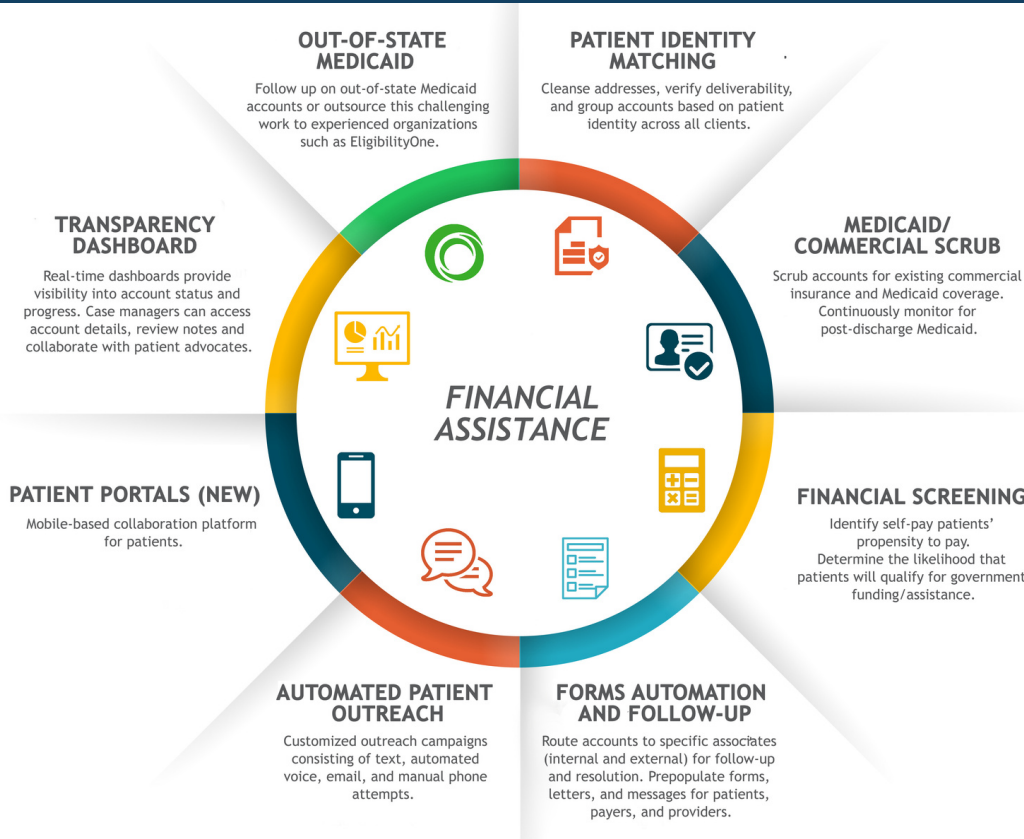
OUT-OF-STATE MEDICAID

Follow up on out-of-state Medicaid accounts or outsource this challenging work to experienced organizations such as EligibilityOne.

PATIENT IDENTITY MATCHING

Cleanse addresses, verify deliverability, and group accounts based on patient identity across all clients.

TRANSPARENCY DASHBOARD

Real-time dashboards provide visibility into account status and progress. Case managers can access account details, review notes and collaborate with patient advocates.

MEDICAID/ COMMERCIAL SCRUB

Scrub accounts for existing commercial insurance and Medicaid coverage. Continuously monitor for post-discharge Medicaid.

FINANCIAL ASSISTANCE

PATIENT PORTALS (NEW)

Mobile-based collaboration platform for patients.

FINANCIAL SCREENING

Identify self-pay patients' propensity to pay. Determine the likelihood that patients will qualify for government funding/assistance.

AUTOMATED PATIENT OUTREACH

Customized outreach campaigns consisting of text, automated voice, email, and manual phone attempts.

FORMS AUTOMATION AND FOLLOW-UP

Route accounts to specific associates (internal and external) for follow-up and resolution. Prepopulate forms, letters, and messages for patients, payers, and providers.